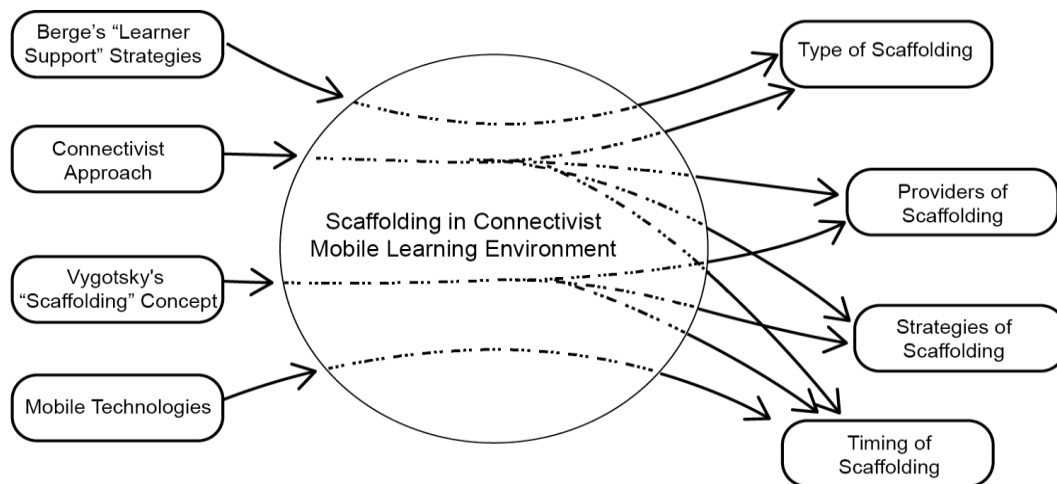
Berge's "Learner Support" Strategies

Connectivist Approach

Vygotsky's "Scaffolding" Concept

Mobile Technologies

Scaffolding in Connectivist Mobile Learning Environment

Type of Scaffolding

Providers of Scaffolding

Strategies of Scaffolding

Timing of Scaffolding